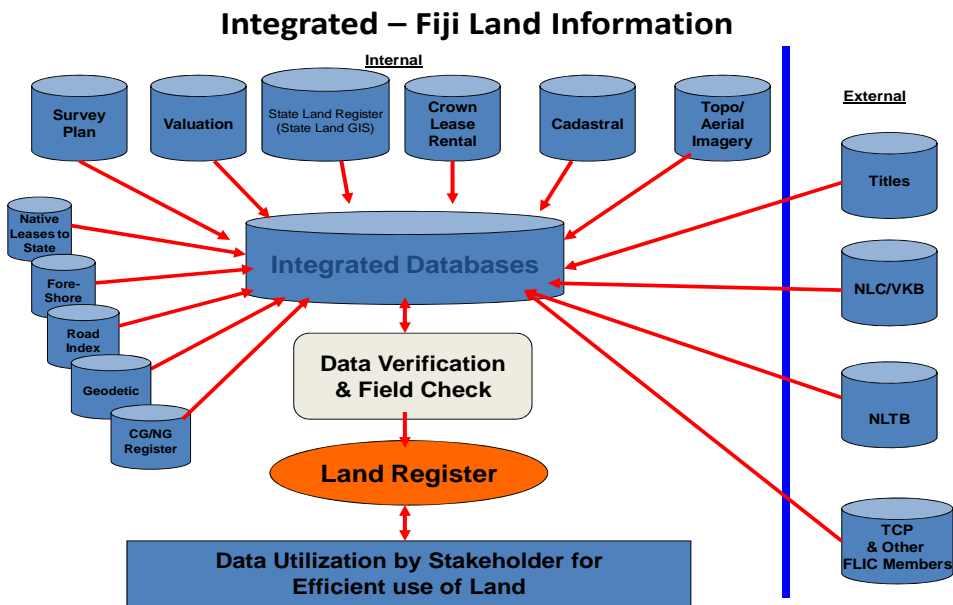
Integrated – Fiji Land Information

Internal

Survey Plan

Valuation

State Land Register (State Land GIS)

Crown Lease Rental

Cadastral

Topo/ Aerial Imagery

External

Titles

Native Leases to State

Fore-Shore

Road Index

Geodetic

CG/NG Register

Integrated Databases

NLC/VKB

NLTB

TCP & Other FLIC Members

Data Verification & Field Check

Land Register

Data Utilization by Stakeholder for Efficient use of Land